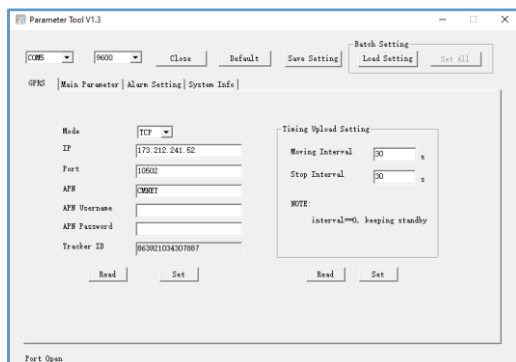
Parameter Tool V1.3

COM5 9600 Close Default Save Setting

Batch Setting
Load Setting Set All

GPRS | Main Parameter | Alarm Setting | System Info

Mode TCP
IP 173.212.241.52
Port 10502
APN CMNET
APN Username
APN Password
Tracker ID 863921034307887

Read Set

Timing Upload Setting
Moving Interval 30 s
Stop Interval 30 s

NOTE:
interval==0, keeping standby

Read Set

Port Open